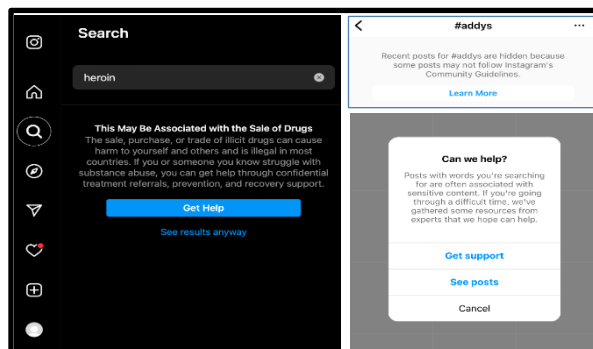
Search

heroin

This May Be Associated with the Sale of Drugs

The sale, purchase, or trade of illicit drugs can cause harm to yourself and others and is illegal in most countries. If you or someone you know struggle with substance abuse, you can get help through confidential treatment referrals, prevention, and recovery support.

Get Help

See results anyway

#addys

Recent posts for #addys are hidden because some posts may not follow Instagram's Community Guidelines.

Learn More

Can we help?

Posts with words you're searching for are often associated with sensitive content. If you're going through a difficult time, we've gathered some resources from experts that we hope can help.

Get support

See posts

Cancel